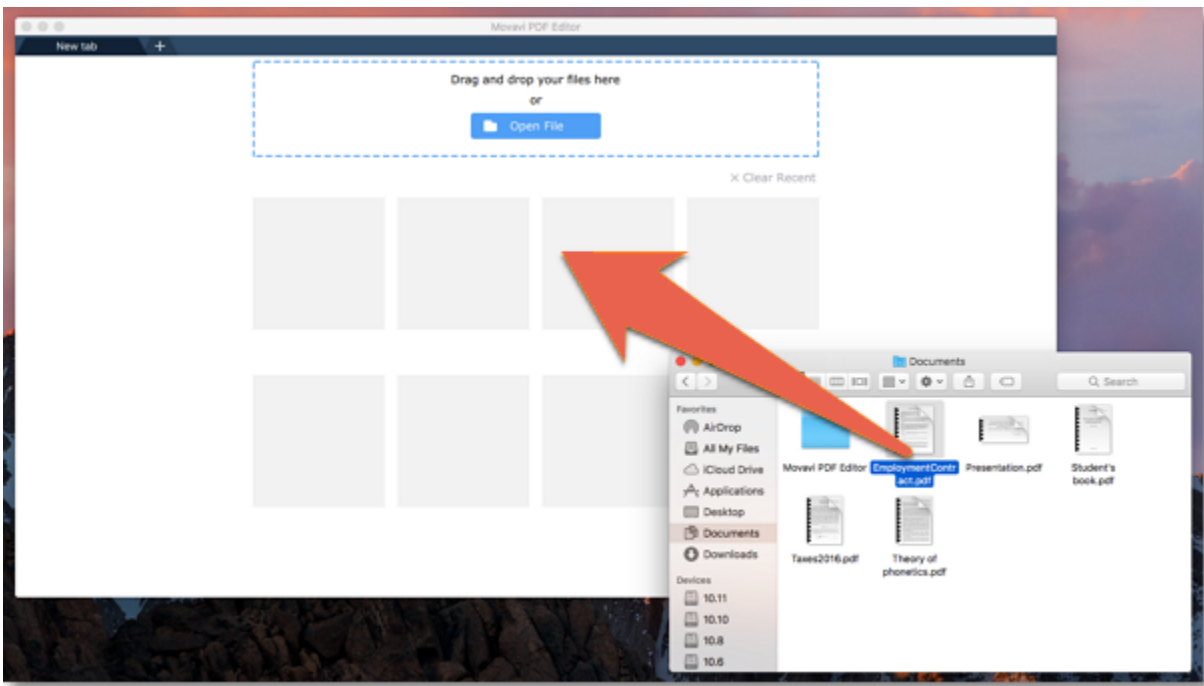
Movavi PDF Editor

New tab

+

Drag and drop your files here

or

Open File

× Clear Recent

Documents

Search

Favorites

AirDrop

All My Files

iCloud Drive

Applications

Desktop

Documents

Downloads

Devices

10.11

10.10

10.8

10.6

Movavi PDF Editor

EmploymentContract.pdf

Presentation.pdf

Student's book.pdf

Taxes2016.pdf

Theory of phonetics.pdf